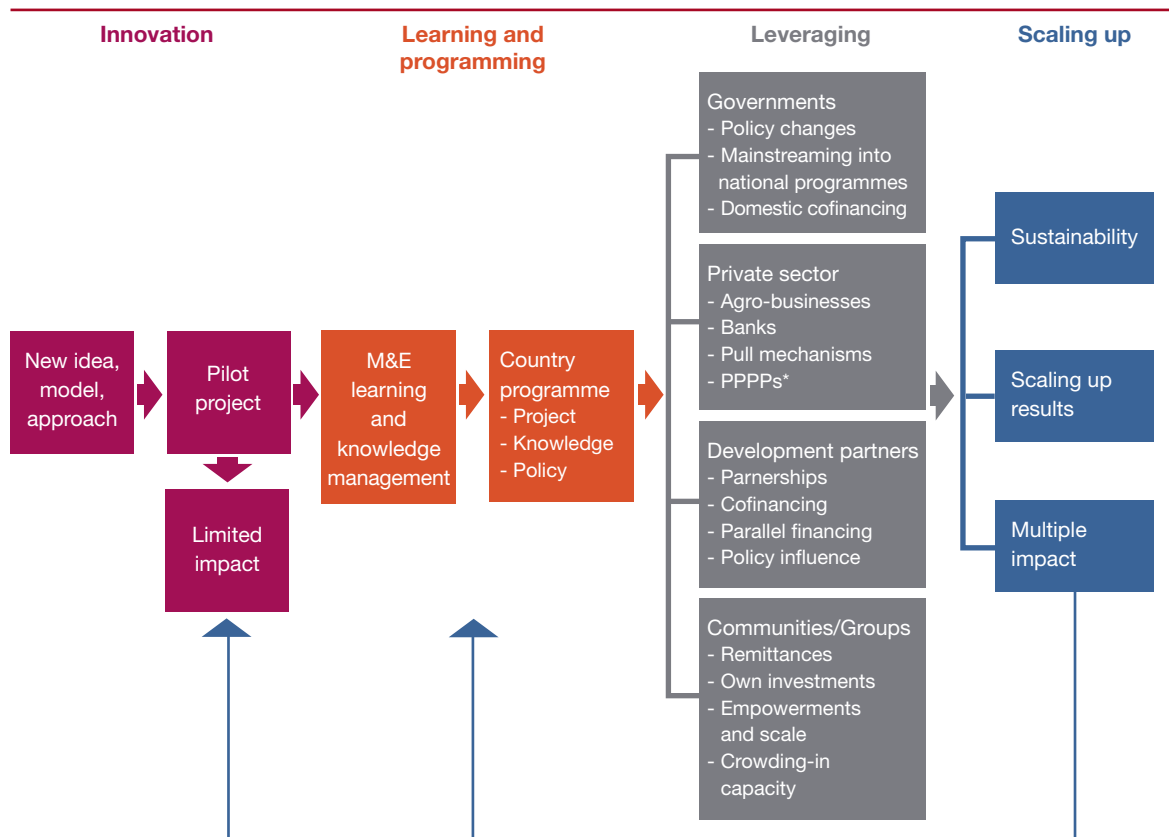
Innovation

Learning and programming

Leveraging

Scaling up

New idea, model, approach

Pilot project

Limited impact

M&E learning and knowledge management

Country programme
- Project
- Knowledge
- Policy

Governments
- Policy changes
- Mainstreaming into national programmes
- Domestic cofinancing

Private sector
- Agro-businesses
- Banks
- Pull mechanisms
- PPPPs*

Development partners
- Parnerships
- Cofinancing
- Parallel financing
- Policy influence

Communities/Groups
- Remittances
- Own investments
- Empowerments and scale
- Crowding-in capacity

Sustainability

Scaling up results

Multiple impact